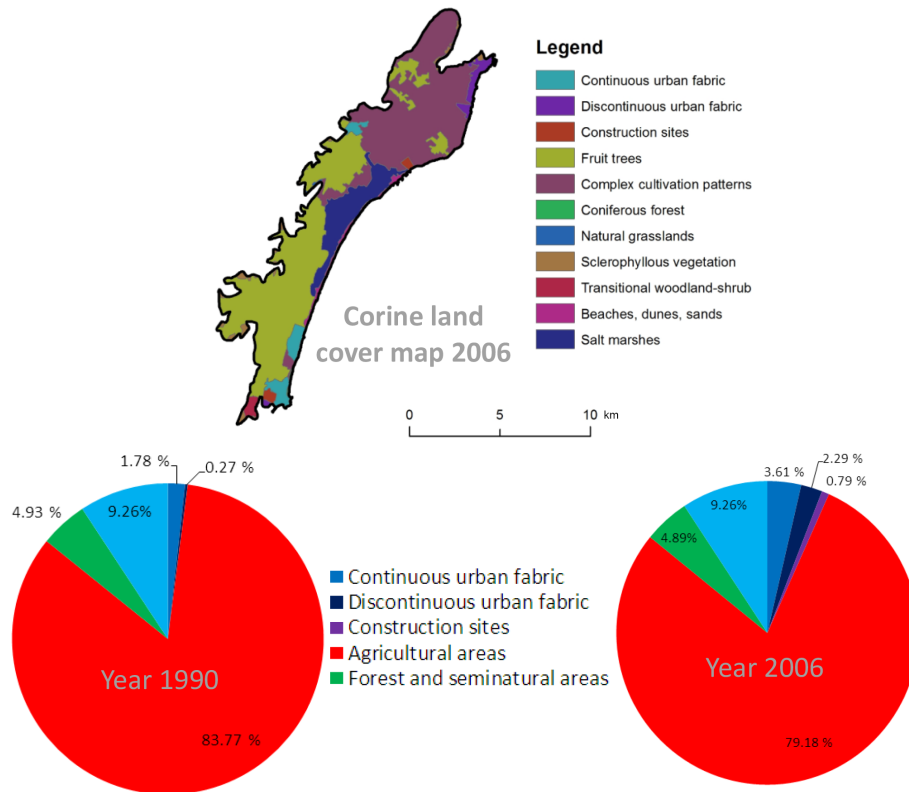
Legend
Continuous urban fabric
Discontinuous urban fabric
Construction sites
Fruit trees
Complex cultivation patterns
Coniferous forest
Natural grasslands
Sclerophyllous vegetation
Transitional woodland-shrub
Beaches, dunes, sands
Salt marshes

Corine land cover map 2006

0 5 10 km

1.78 %
0.27 %
4.93 %
9.26%
Year 1990
83.77 %

Continuous urban fabric
Discontinuous urban fabric
Construction sites
Agricultural areas
Forest and seminatural areas

3.61 %
2.29 %
0.79 %
9.26%
4.89%
Year 2006
79.18 %